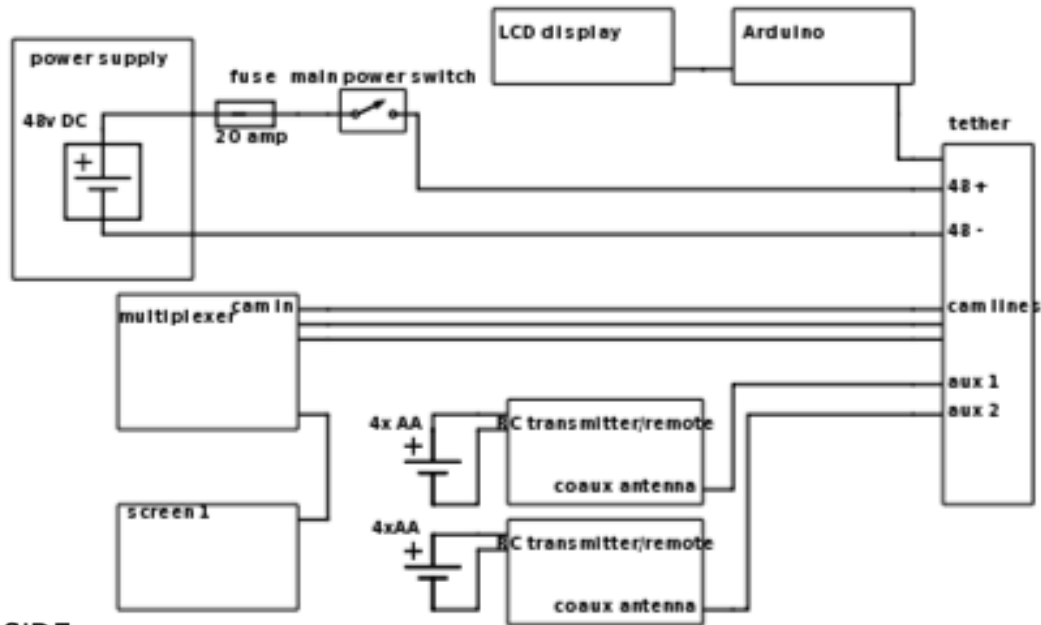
LCD display
Arduino
power supply
fuse
main power switch
48v DC
+
20 amp
tether
48 +
48 -
multiplexer
cam in
cam lines
aux 1
aux 2
4x AA
+
RC transmitter/remote
coaux antenna
screen 1
4xAA
+
RC transmitter/remote
coaux antenna
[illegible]